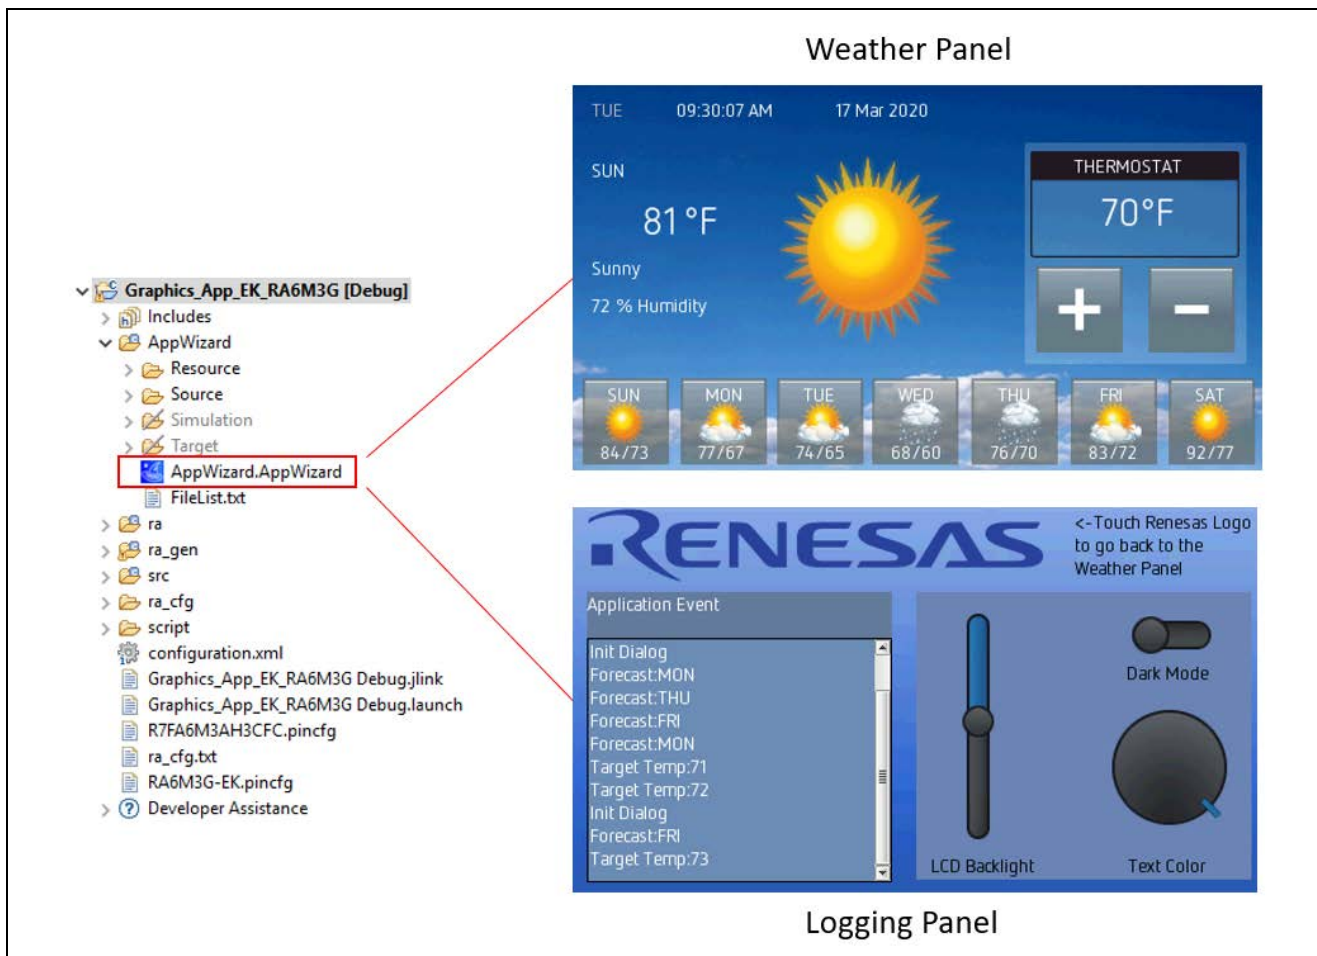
Graphics_App_EK_RA6M3G [Debug]
Includes
AppWizard
Resource
Source
Simulation
Target
AppWizard.AppWizard
FileList.txt
ra
ra_gen
src
ra_cfg
script
configuration.xml
Graphics_App_EK_RA6M3G Debug.jlink
Graphics_App_EK_RA6M3G Debug.launch
R7FA6M3AH3CFC.pincfg
ra_cfg.txt
RA6M3G-EK.pincfg
Developer Assistance

Weather Panel

TUE 09:30:07 AM 17 Mar 2020

SUN
81 °F
Sunny
72 % Humidity

THERMOSTAT
70°F
+
−

| SUN | MON | TUE | WED | THU | FRI | SAT |
|---|---|---|---|---|---|---|
| 84/73 | 77/67 | 74/65 | 68/60 | 76/70 | 83/72 | 92/77 |

RENESAS
<-Touch Renesas Logo to go back to the Weather Panel

Application Event
Init Dialog
Forecast:MON
Forecast:THU
Forecast:FRI
Forecast:MON
Target Temp:71
Target Temp:72
Init Dialog
Forecast:FRI
Target Temp:73

Dark Mode
LCD Backlight
Text Color

Logging Panel